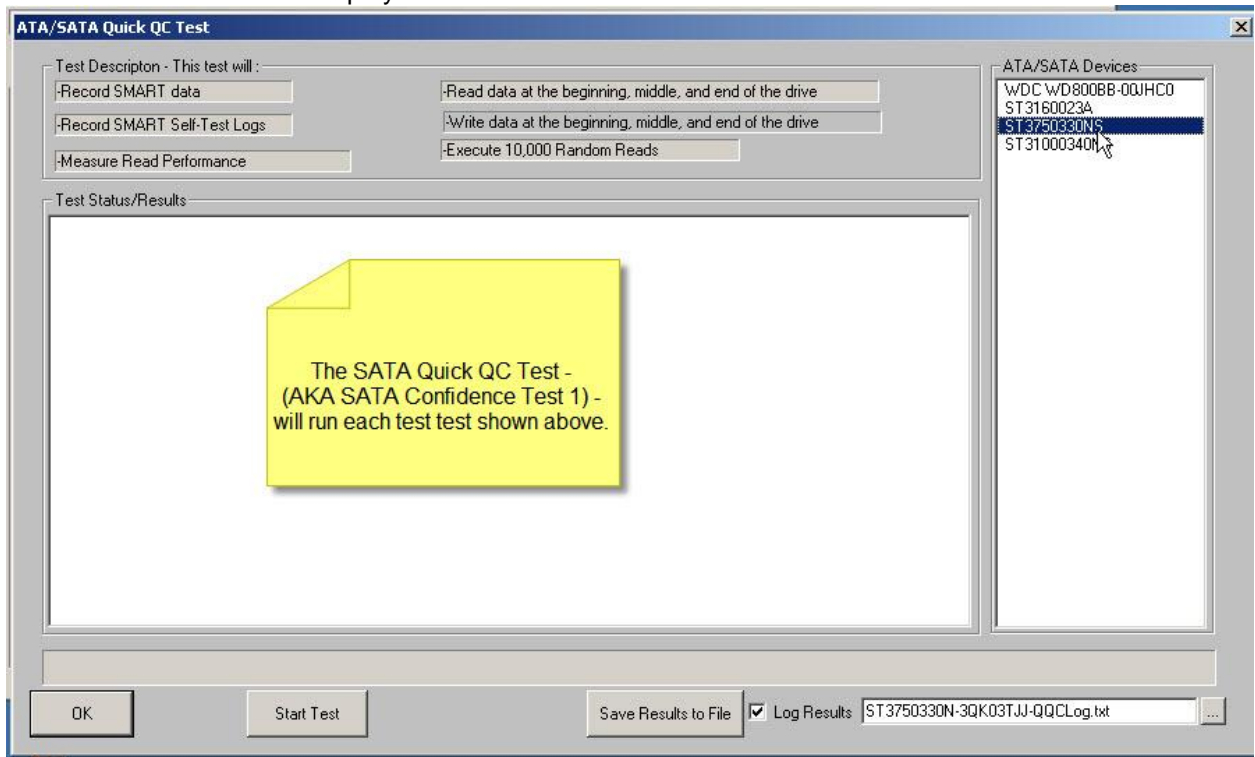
ATA/SATA Quick QC Test

Test Descripton - This test will :

-Record SMART data

-Record SMART Self-Test Logs

-Measure Read Performance

-Read data at the beginning, middle, and end of the drive

-Write data at the beginning, middle, and end of the drive

-Execute 10,000 Random Reads

ATA/SATA Devices

WDC WD800BB-00JHC0
ST3160023A
ST3750330NS
ST31000340N

Test Status/Results

The SATA Quick QC Test - (AKA SATA Confidence Test 1) - will run each test test shown above.

OK

Start Test

Save Results to File

Log Results

ST3750330N-3QK03TJJ-QQCLog.txt

...